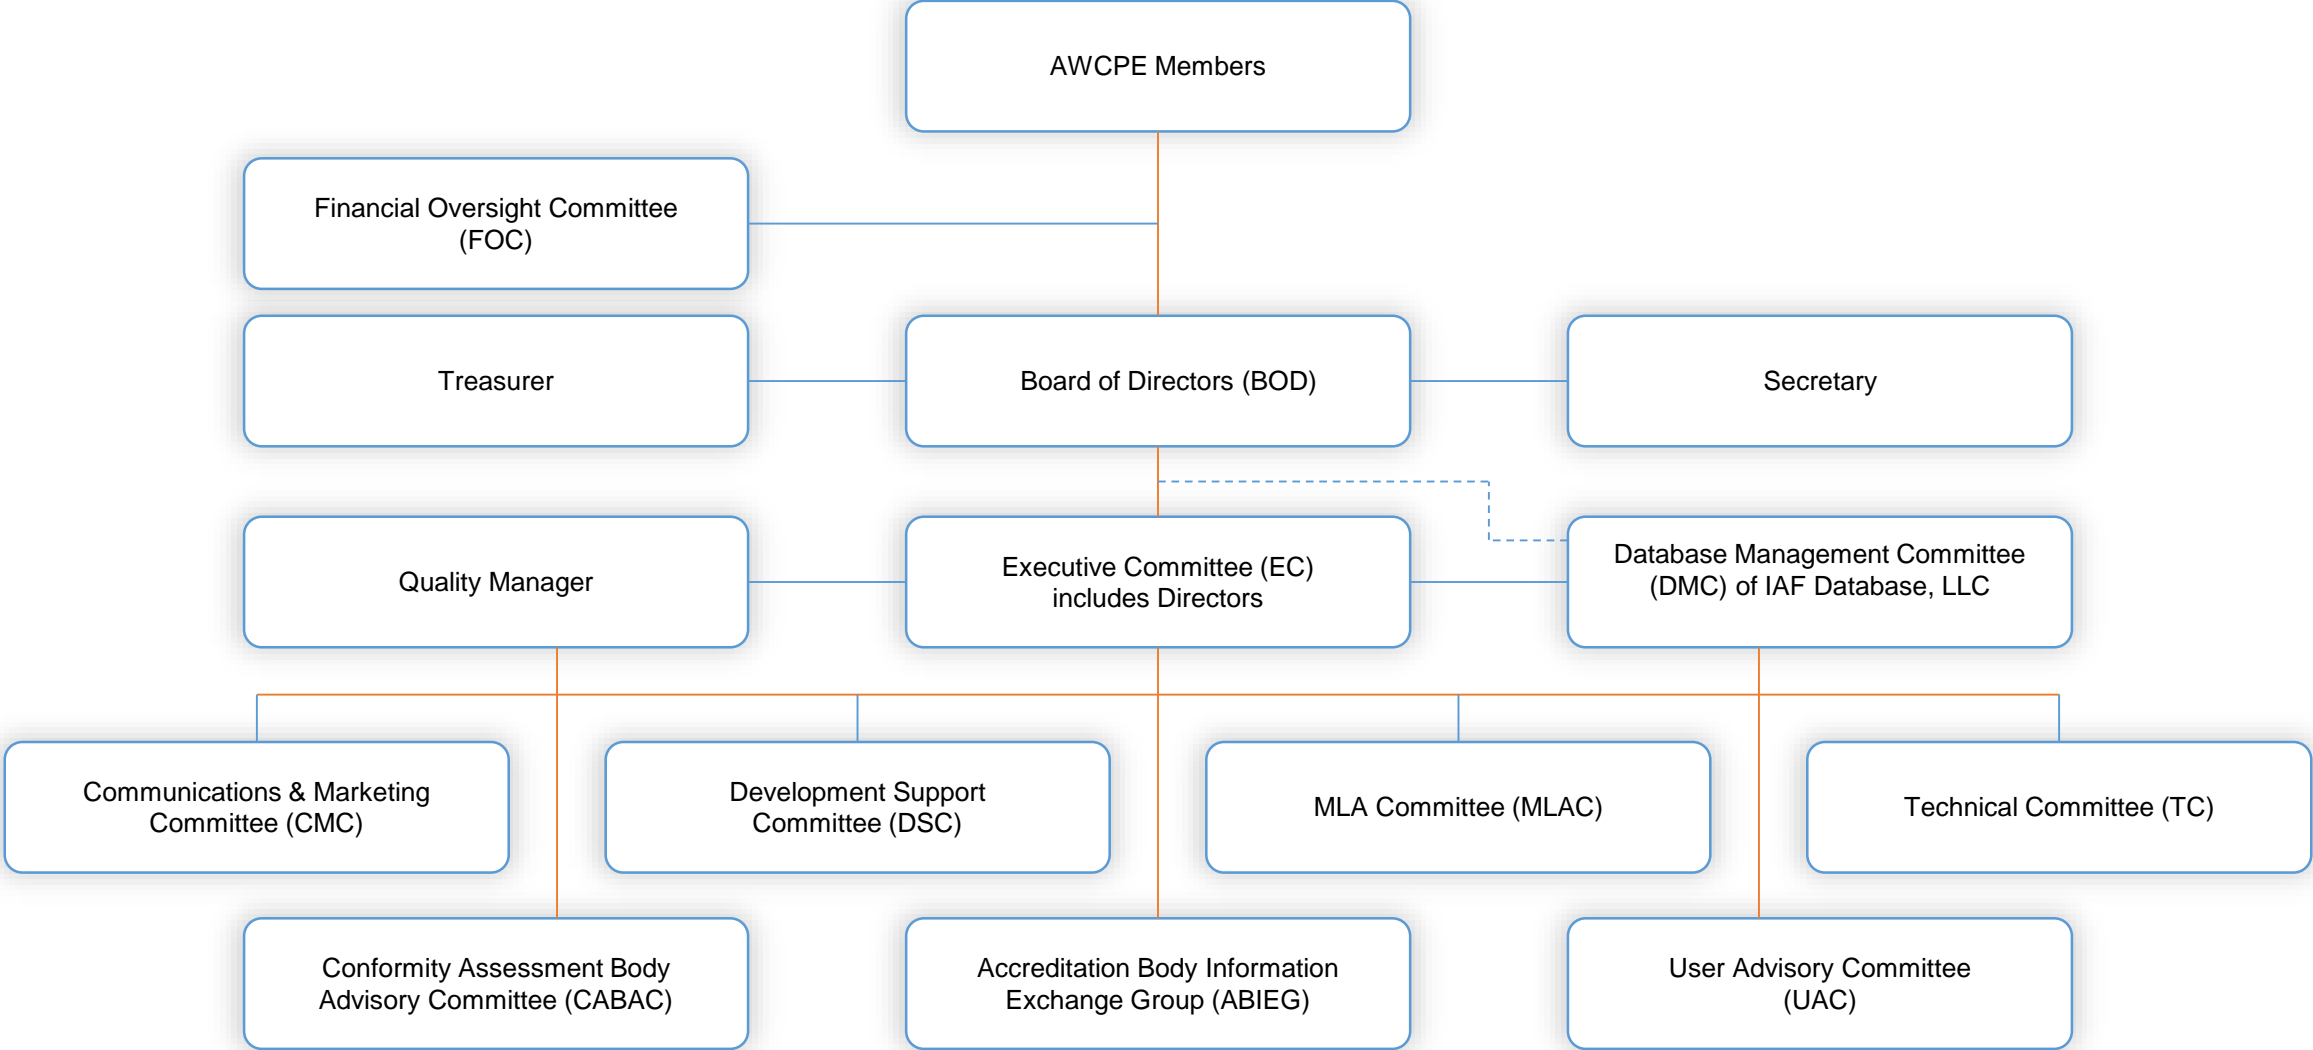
AWCPE Members

Financial Oversight Committee (FOC)

Treasurer

Board of Directors (BOD)

Secretary

Quality Manager

Executive Committee (EC) includes Directors

Database Management Committee (DMC) of IAF Database, LLC

Communications & Marketing Committee (CMC)

Development Support Committee (DSC)

MLA Committee (MLAC)

Technical Committee (TC)

Conformity Assessment Body Advisory Committee (CABAC)

Accreditation Body Information Exchange Group (ABIEG)

User Advisory Committee (UAC)